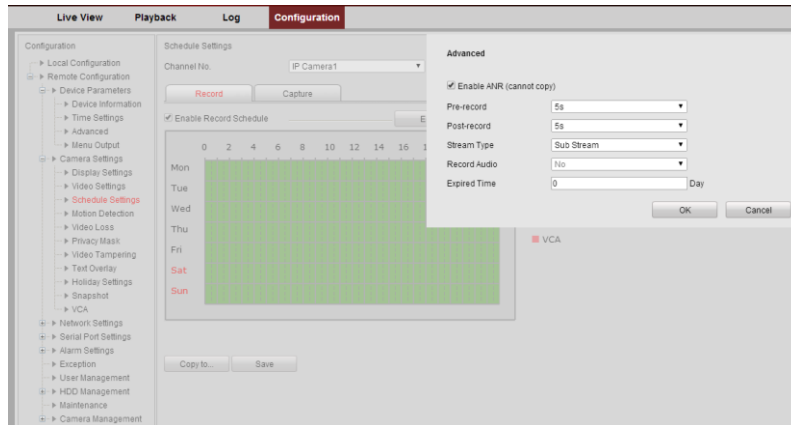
Live View Playback Log Configuration

Configuration
Local Configuration
Remote Configuration
Device Parameters
Device Information
Time Settings
Advanced
Menu Output
Camera Settings
Display Settings
Video Settings
Schedule Settings
Motion Detection
Video Loss
Privacy Mask
Video Tampering
Text Overlay
Holiday Settings
Snapshot
VCA
Network Settings
Serial Port Settings
Alarm Settings
Exception
User Management
HDD Management
Maintenance
Camera Management

Schedule Settings
Channel No. IP Camera1
Record Capture
Enable Record Schedule E
0 2 4 6 8 10 12 14 16
Mon
Tue
Wed
Thu
Fri
Sat
Sun
VCA
Copy to... Save

Advanced
Enable ANR (cannot copy)
Pre-record 5s
Post-record 5s
Stream Type Sub Stream
Record Audio No
Expired Time 0 Day
OK Cancel